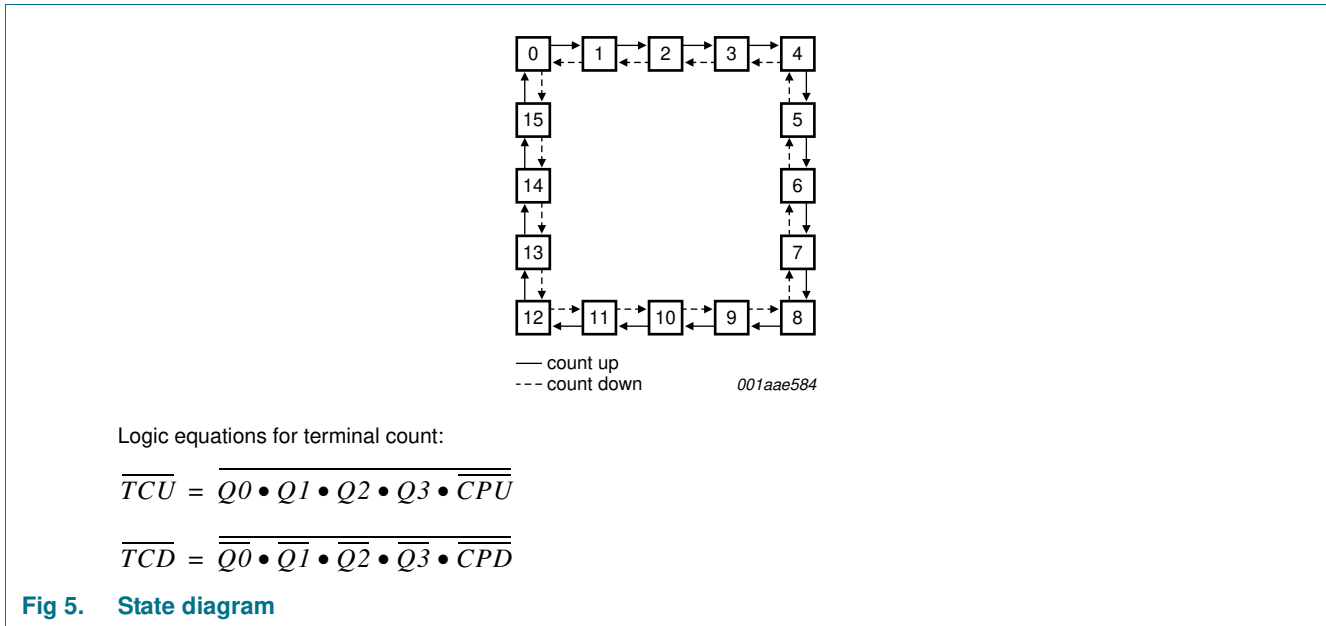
0
1
2
3
4
5
6
7
8
9
10
11
12
13
14
15

count up
count down
001aae584

Logic equations for terminal count:

$\overline{TCU} = \overline{Q0 \bullet Q1 \bullet Q2 \bullet Q3 \bullet \overline{CPU}}$

$\overline{TCD} = \overline{\overline{Q0} \bullet \overline{Q1} \bullet \overline{Q2} \bullet \overline{Q3} \bullet \overline{CPD}}$

Fig 5. State diagram